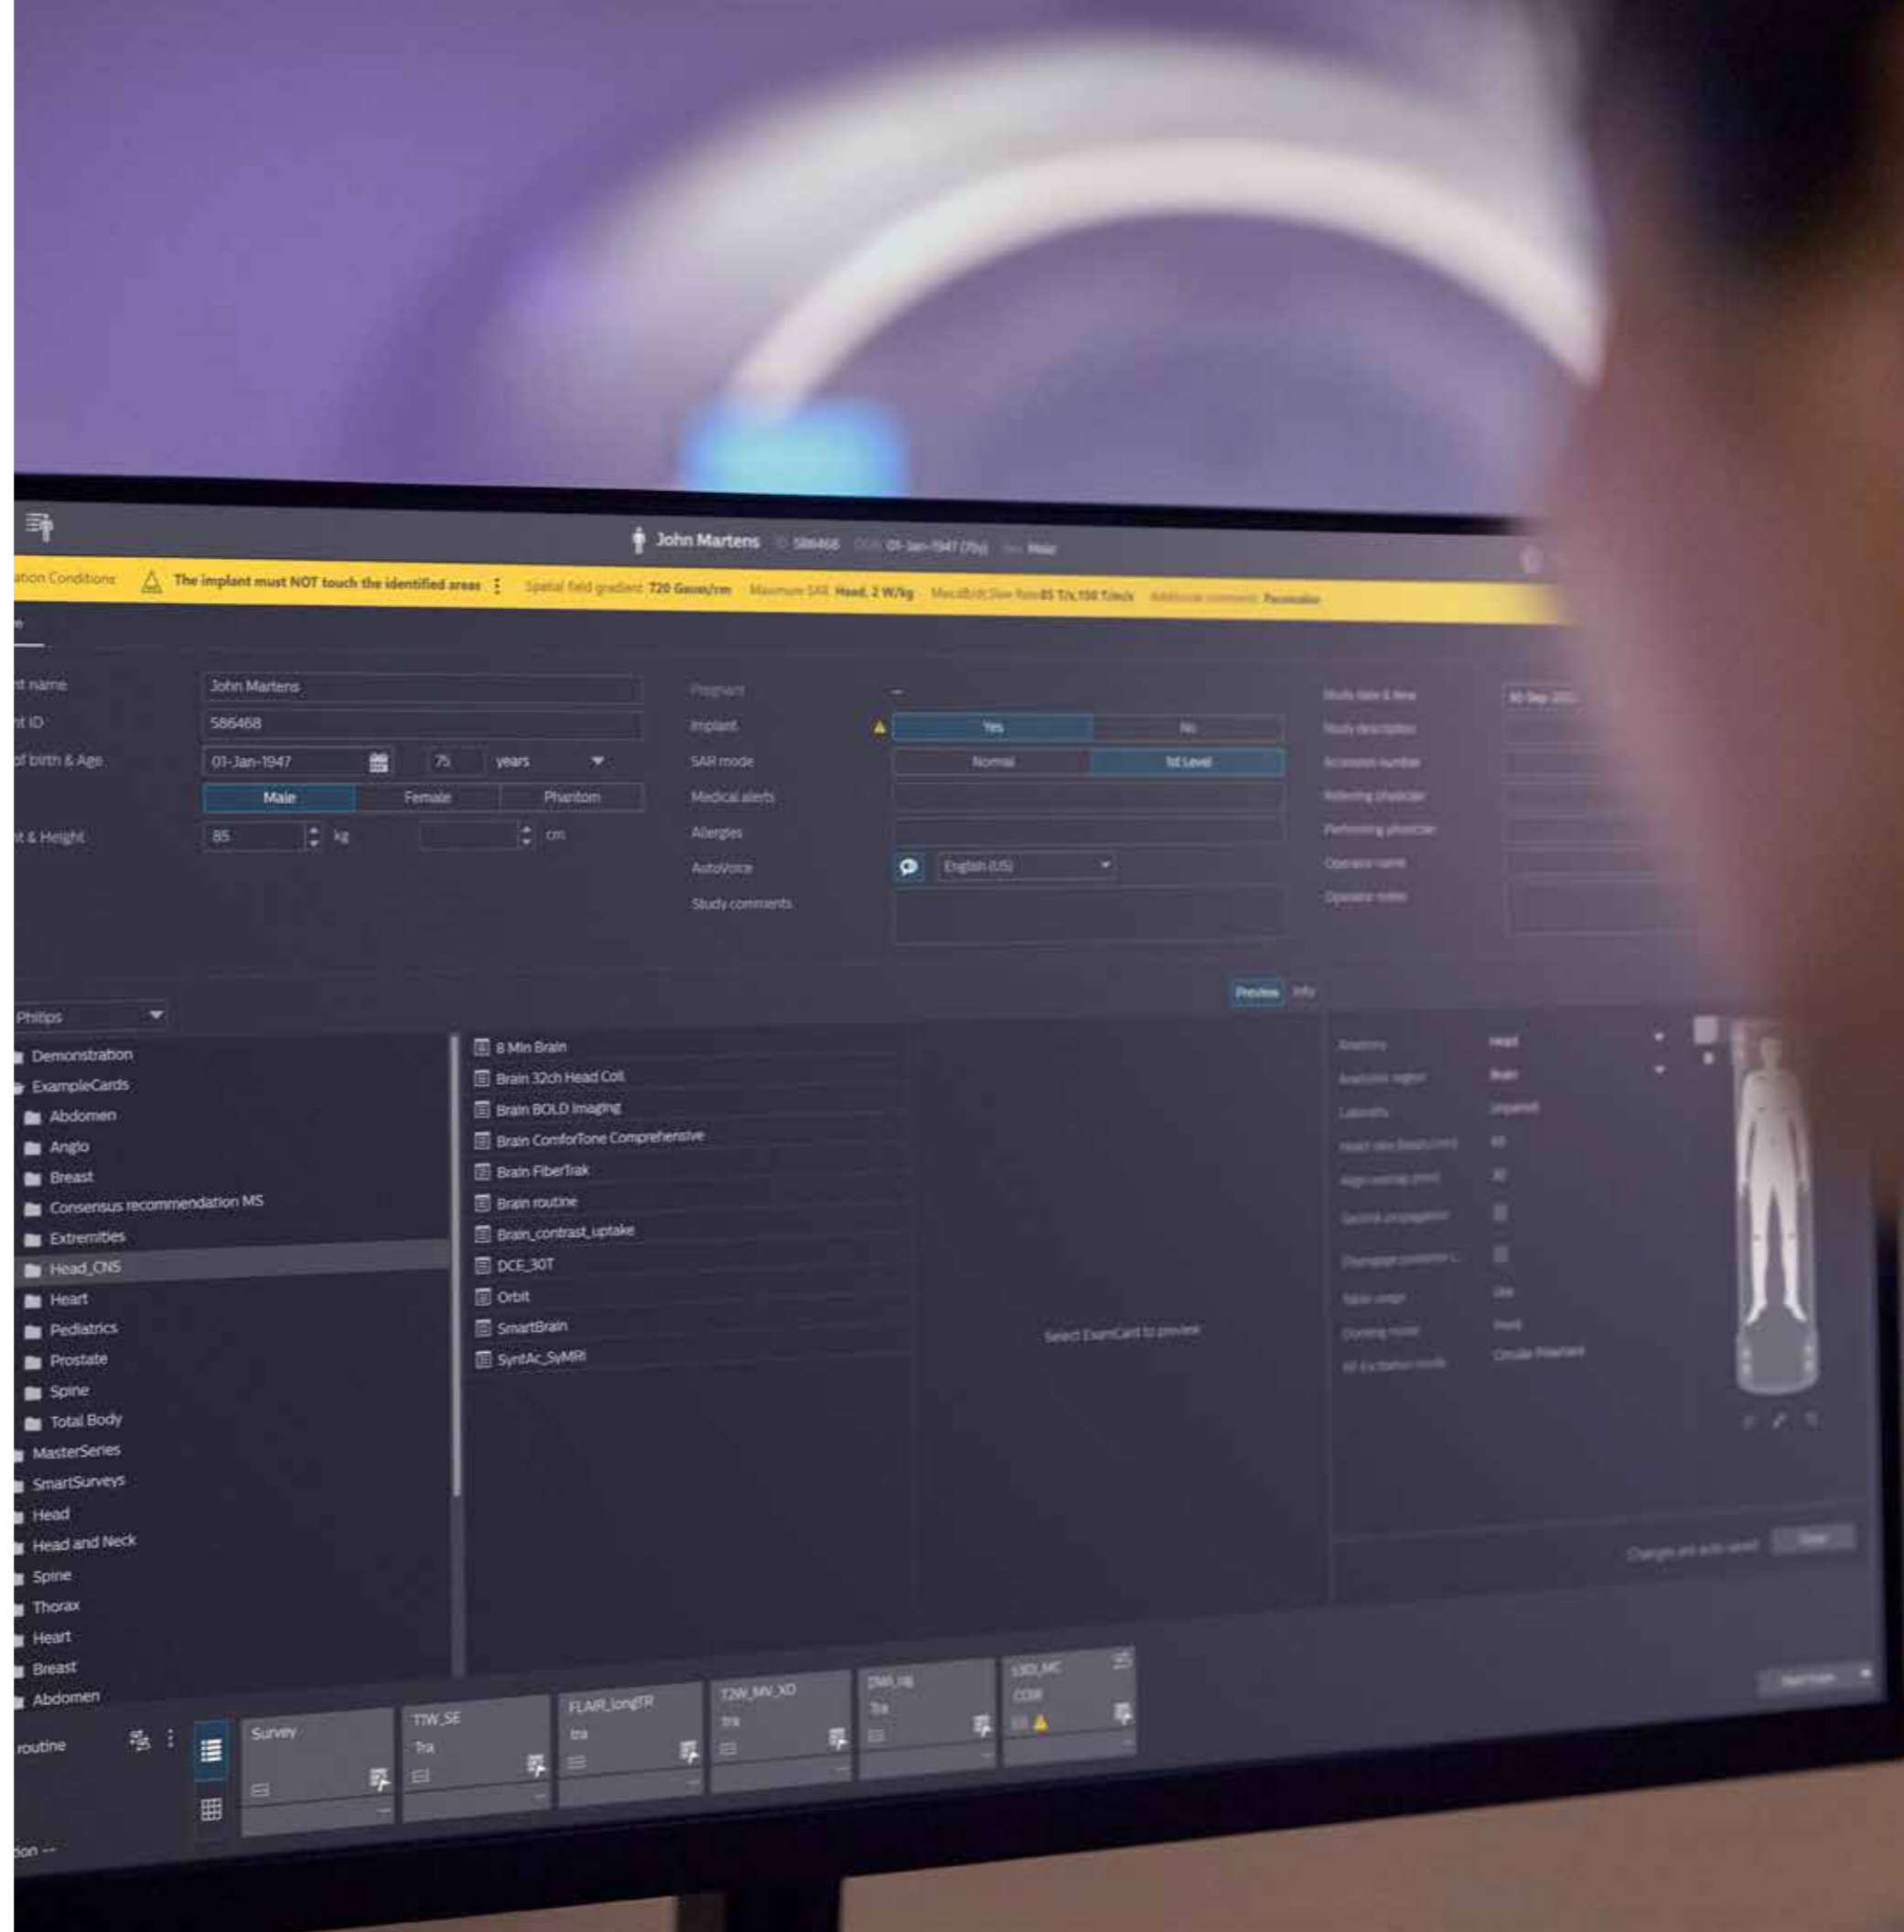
John Martens 586468 01-Jan-1947 (75y) Male

ation Conditions The implant must NOT touch the identified areas Spatial field gradient 720 Gauss/cm Maximum SAR Head, 2 W/kg Max dB/dt Slew Rate 85 T/s,150 T/m/s Additional comments Pacemaker

nt name John Martens
nt ID 586468
of birth & Age 01-Jan-1947 75 years
Male Female Phantom
t & Height 85 kg cm

Pregnant –
Implant Yes No
SAR mode Normal 1st Level
Medical alerts
Allergies
AutoVoice English (US)
Study comments

Study date & time 30-Sep-202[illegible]
Study description
Accession number
Referring physician
Performing physician
Operator name
Operator notes

Preview Info

Philips
Demonstration
ExampleCards
Abdomen
Angio
Breast
Consensus recommendation MS
Extremities
Head_CNS
Heart
Pediatrics
Prostate
Spine
Total Body
MasterSeries
SmartSurveys
Head
Head and Neck
Spine
Thorax
Heart
Breast
Abdomen

8 Min Brain
Brain 32ch Head Coil
Brain BOLD Imaging
Brain ComforTone Comprehensive
Brain FiberTrak
Brain routine
Brain_contrast_uptake
DCE_30T
Orbit
SmartBrain
SyntAc_SyMRI

Select ExamCard to preview

Anatomy Head
Anatomic region Brain
Laterality Unpaired
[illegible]
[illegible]
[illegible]
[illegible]
Table usage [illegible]
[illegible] Head
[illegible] Circular Polarized

Changes are auto saved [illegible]

routine
Survey
T1W_SE Tra
FLAIR_longTR tra
T2W_MV_XD tra
DWI_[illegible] Tra
3DI_MC COR

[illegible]

tion --